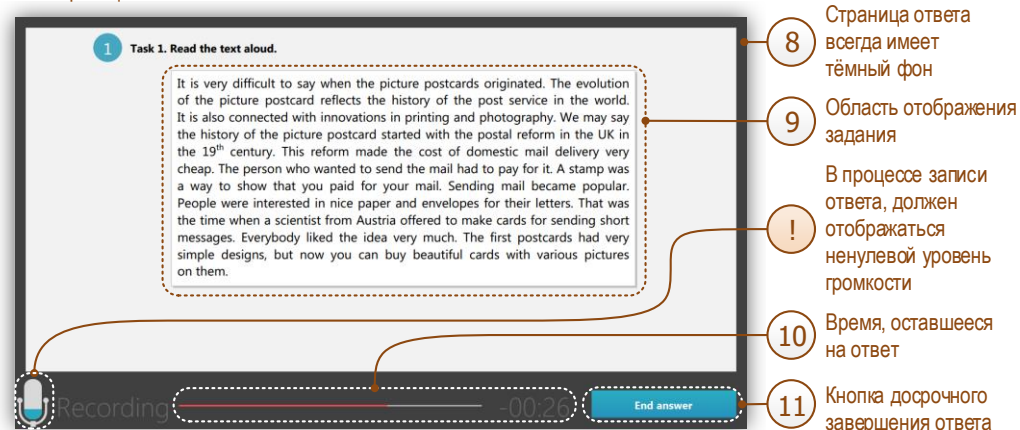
1 Task 1. Read the text aloud.

It is very difficult to say when the picture postcards originated. The evolution of the picture postcard reflects the history of the post service in the world. It is also connected with innovations in printing and photography. We may say the history of the picture postcard started with the postal reform in the UK in the 19th century. This reform made the cost of domestic mail delivery very cheap. The person who wanted to send the mail had to pay for it. A stamp was a way to show that you paid for your mail. Sending mail became popular. People were interested in nice paper and envelopes for their letters. That was the time when a scientist from Austria offered to make cards for sending short messages. Everybody liked the idea very much. The first postcards had very simple designs, but now you can buy beautiful cards with various pictures on them.

Recording -00:26 End answer

8 Страница ответа всегда имеет тёмный фон

9 Область отображения задания

! В процессе записи ответа, должен отображаться ненулевой уровень громкости

10 Время, оставшееся на ответ

11 Кнопка досрочного завершения ответа